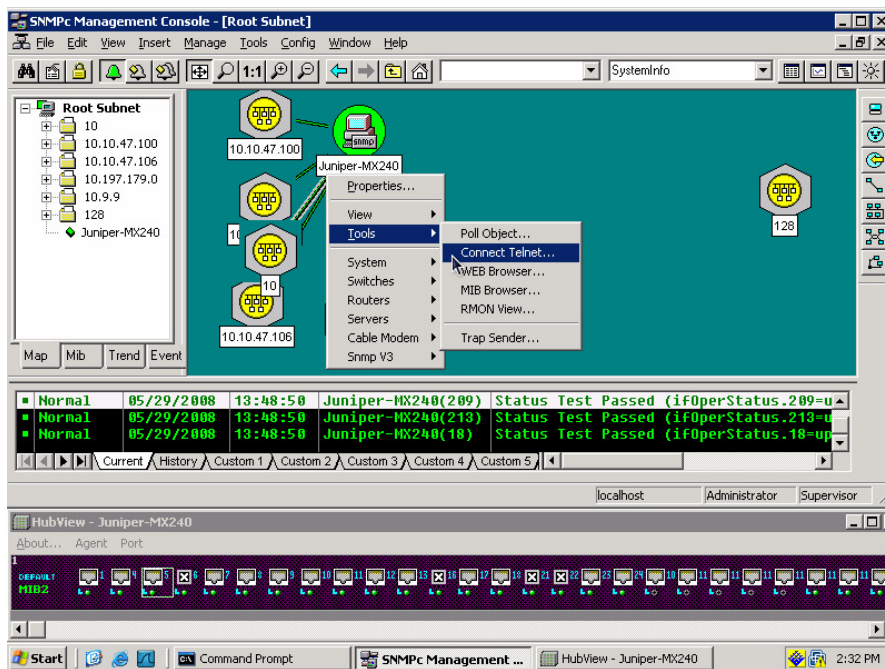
SNMPc Management Console - [Root Subnet]

File Edit View Insert Manage Tools Config Window Help

1:1

SystemInfo

Root Subnet
10
10.10.47.100
10.10.47.106
10.197.179.0
10.9.9
128
Juniper-MX240

Map | Mib | Trend | Event

10.10.47.100
Juniper-MX240
10
10.10.47.106
128

Properties...
View
Tools
System
Switches
Routers
Servers
Cable Modem
Snmp V3

Poll Object...
Connect Telnet...
WEB Browser...
MIB Browser...
RMON View...
Trap Sender...

| Normal | 05/29/2008 | 13:48:50 | Juniper-MX240(209) | Status Test Passed (ifOperStatus.209=u |
|---|---|---|---|---|
| Normal | 05/29/2008 | 13:48:50 | Juniper-MX240(213) | Status Test Passed (ifOperStatus.213=u |
| Normal | 05/29/2008 | 13:48:50 | Juniper-MX240(18) | Status Test Passed (ifOperStatus.18=up |

Current | History | Custom 1 | Custom 2 | Custom 3 | Custom 4 | Custom 5

localhost | Administrator | Supervisor

HubView - Juniper-MX240

About... Agent Port

1
DEFAULT
MIB2
1 4 5 6 7 8 9 10 11 12 13 16 17 18 21 22 23 24 10 11 11 11 11 11 11

Start | Command Prompt | SNMPc Management ... | HubView - Juniper-MX240 | 2:32 PM